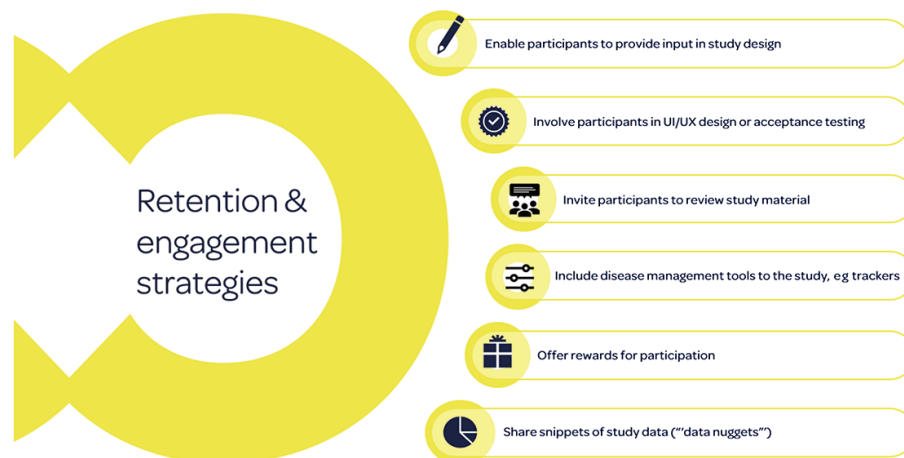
Retention & engagement strategies

Enable participants to provide input in study design

Involve participants in UI/UX design or acceptance testing

Invite participants to review study material

Include disease management tools to the study, e.g trackers

Offer rewards for participation

Share snippets of study data ("'data nuggets'")